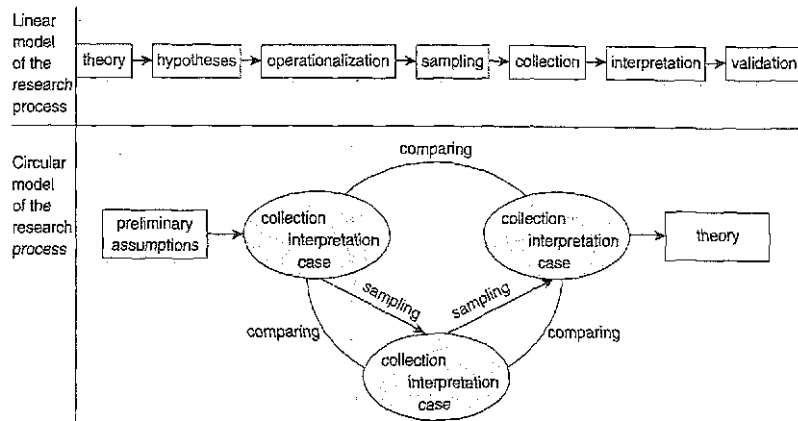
Linear model of the research process

theory → hypotheses → operationalization → sampling → collection → interpretation → validation

Circular model of the research process

comparing

preliminary assumptions

collection interpretation case

collection interpretation case

theory

sampling

sampling

comparing

comparing

collection interpretation case